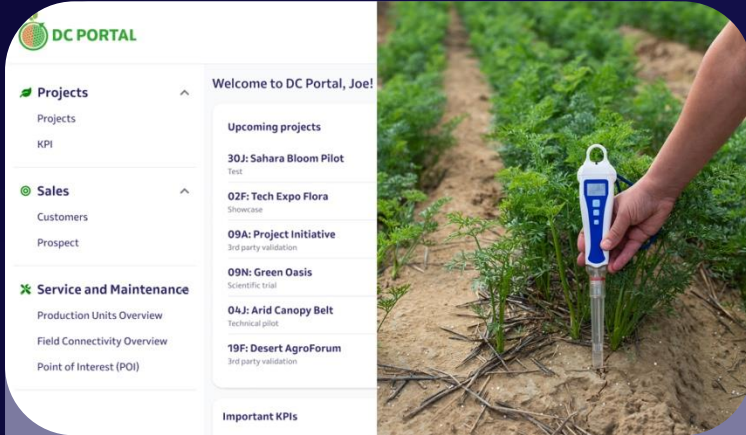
DC PORTAL

Projects
Projects
KPI

Sales
Customers
Prospect

Service and Maintenance
Production Units Overview
Field Connectivity Overview
Point of Interest (POI)

Welcome to DC Portal, Joe!

Upcoming projects

30J: Sahara Bloom Pilot
Test

02F: Tech Expo Flora
Showcase

09A: Project Initiative
3rd party validation

09N: Green Oasis
Scientific trial

04J: Arid Canopy Belt
Technical pilot

19F: Desert AgroForum
3rd party validation

Important KPIs